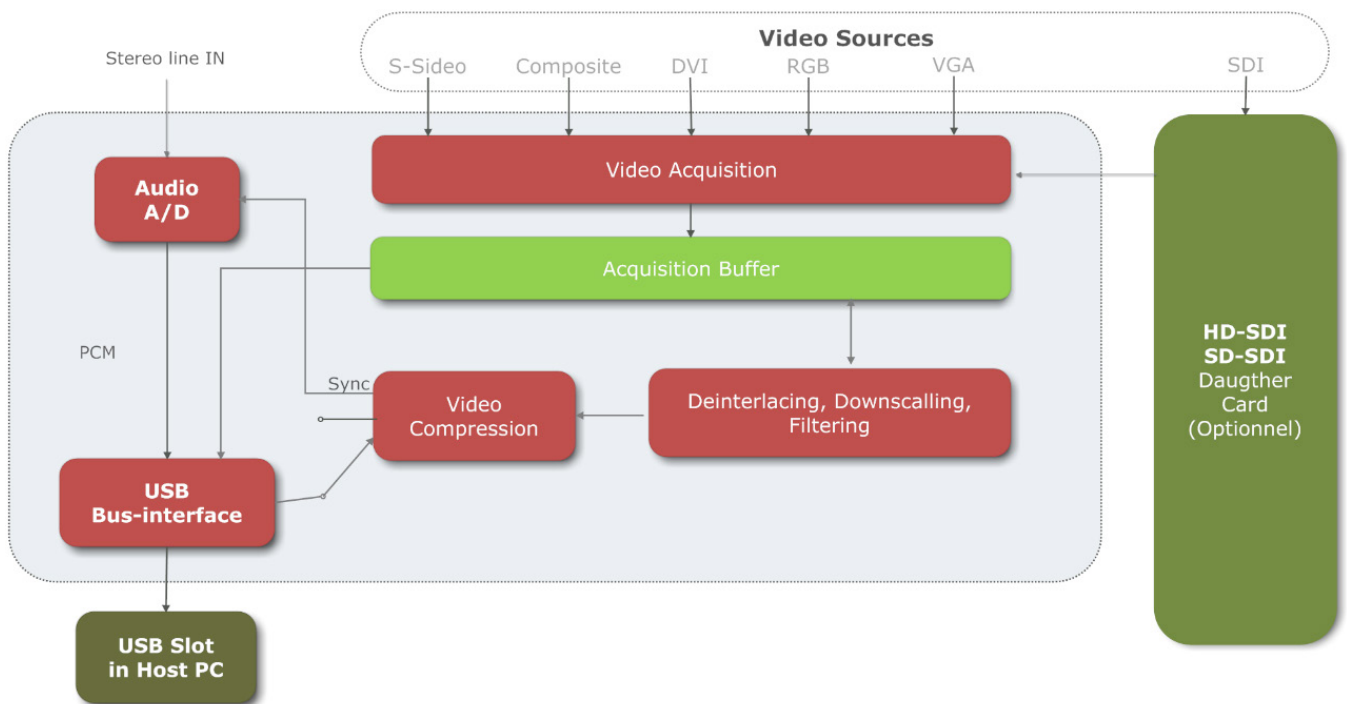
Video Sources

Stereo line IN

S-Sideo

Composite

DVI

RGB

VGA

SDI

Audio A/D

Video Acquisition

Acquisition Buffer

PCM

Sync

Video Compression

Deinterlacing, Downscalling, Filtering

HD-SDI
SD-SDI
Daugther Card (Optionnel)

USB Bus-interface

USB Slot in Host PC